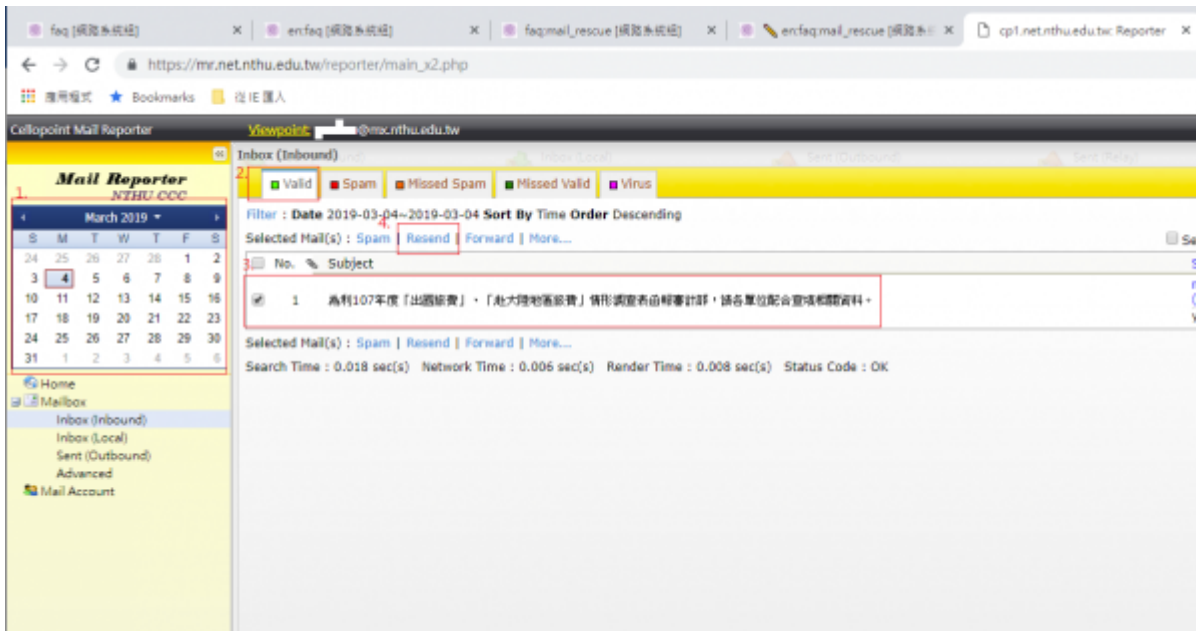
faq [網路系統組] ×
en:faq [網路系統組] ×
faq:mail_rescue [網路系統組] ×
en:faq:mail_rescue [網路系統 ×
cp1.net.nthu.edu.tw: Reporter ×

https://mr.net.nthu.edu.tw/reporter/main_x2.php

應用程式 Bookmarks 從 IE 匯入

Cellopoint Mail Reporter
Viewpoint: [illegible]@mx.nthu.edu.tw

Mail Reporter
NTHU CCC

1.

March 2019

| S | M | T | W | T | F | S |
|---|---|---|---|---|---|---|
| 24 | 25 | 26 | 27 | 28 | 1 | 2 |
| 3 | 4 | 5 | 6 | 7 | 8 | 9 |
| 10 | 11 | 12 | 13 | 14 | 15 | 16 |
| 17 | 18 | 19 | 20 | 21 | 22 | 23 |
| 24 | 25 | 26 | 27 | 28 | 29 | 30 |
| 31 | 1 | 2 | 3 | 4 | 5 | 6 |

Home
Mailbox
Inbox (Inbound)
Inbox (Local)
Sent (Outbound)
Advanced
Mail Account

Inbox (Inbound)
Inbox (Local) Sent (Outbound) Sent (Relay)

2.
Valid Spam Missed Spam Missed Valid Virus

Filter : Date 2019-03-04~2019-03-04 Sort By Time Order Descending

Selected Mail(s) : Spam | Resend | Forward | More....
4.

3.
No. Subject

1 為利107年度「出國旅費」、「赴大陸地區旅費」情形調查表由輔審計部，請各單位配合查填相關資料。

Selected Mail(s) : Spam | Resend | Forward | More....

Search Time : 0.018 sec(s) Network Time : 0.006 sec(s) Render Time : 0.008 sec(s) Status Code : OK